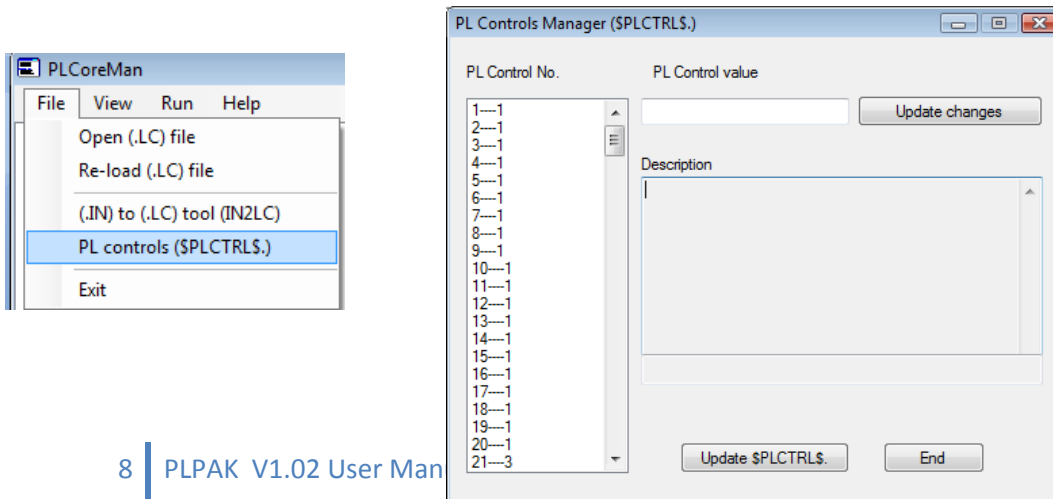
PLCoreMan

File View Run Help

Open (.LC) file

Re-load (.LC) file

(.IN) to (.LC) tool (IN2LC)

PL controls ($PLCTRL$.)

Exit

PL Controls Manager ($PLCTRL$.)

PL Control No.

PL Control value

Update changes

1----1
2----1
3----1
4----1
5----1
6----1
7----1
8----1
9----1
10----1
11----1
12----1
13----1
14----1
15----1
16----1
17----1
18----1
19----1
20----1
21----3

Description

Update $PLCTRL$.

End

8 PLPAK V1.02 User Man